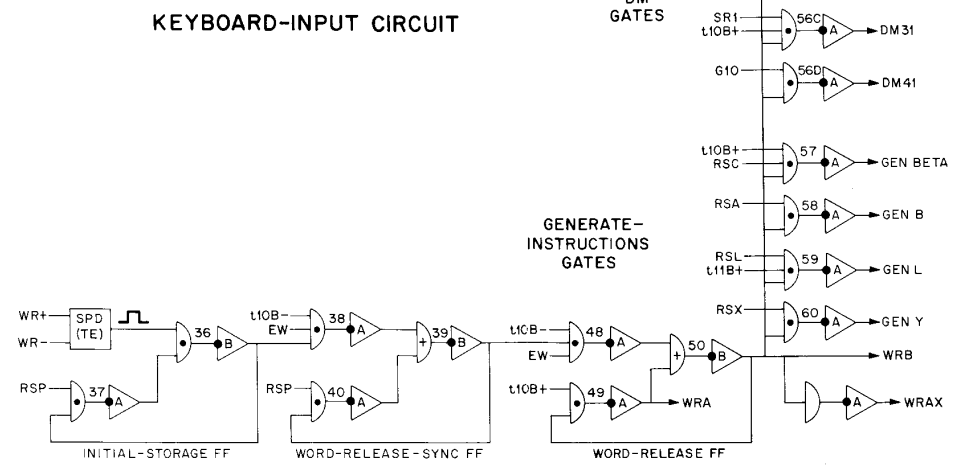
KEYBOARD-INPUT CIRCUIT

DM
GATES

SR1
t10B+
56C
A
DM31

G10
56D
A
DM41

t10B+
RSC
57
A
GEN BETA

RSA
58
A
GEN B

GENERATE-
INSTRUCTIONS
GATES

RSL
t11B+
59
A
GEN L

RSX
60
A
GEN Y

WR+
WR-
SPD
(TE)
36
B

RSP
37
A

INITIAL-STORAGE FF

t10B-
EW
38
A

39
B

RSP
40
A

WORD-RELEASE-SYNC FF

t10B-
EW
48
A

50
B

t10B+
49
A
WRA

WORD-RELEASE FF

WRB

A
WRAX